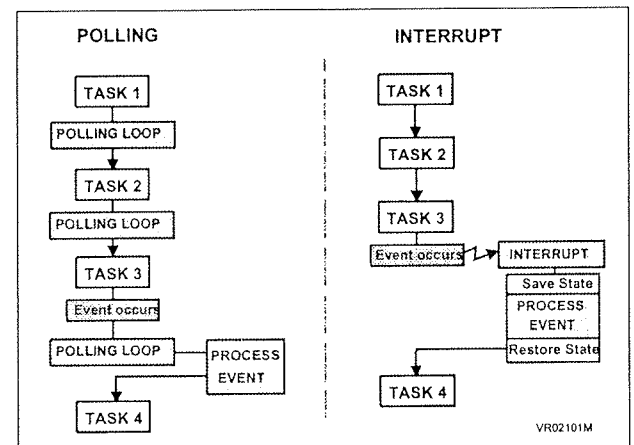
POLLING

TASK 1

POLLING LOOP

TASK 2

POLLING LOOP

TASK 3

Event occurs

POLLING LOOP

PROCESS EVENT

TASK 4

INTERRUPT

TASK 1

TASK 2

TASK 3

Event occurs

INTERRUPT

Save State

PROCESS EVENT

Restore State

TASK 4

VR02101M